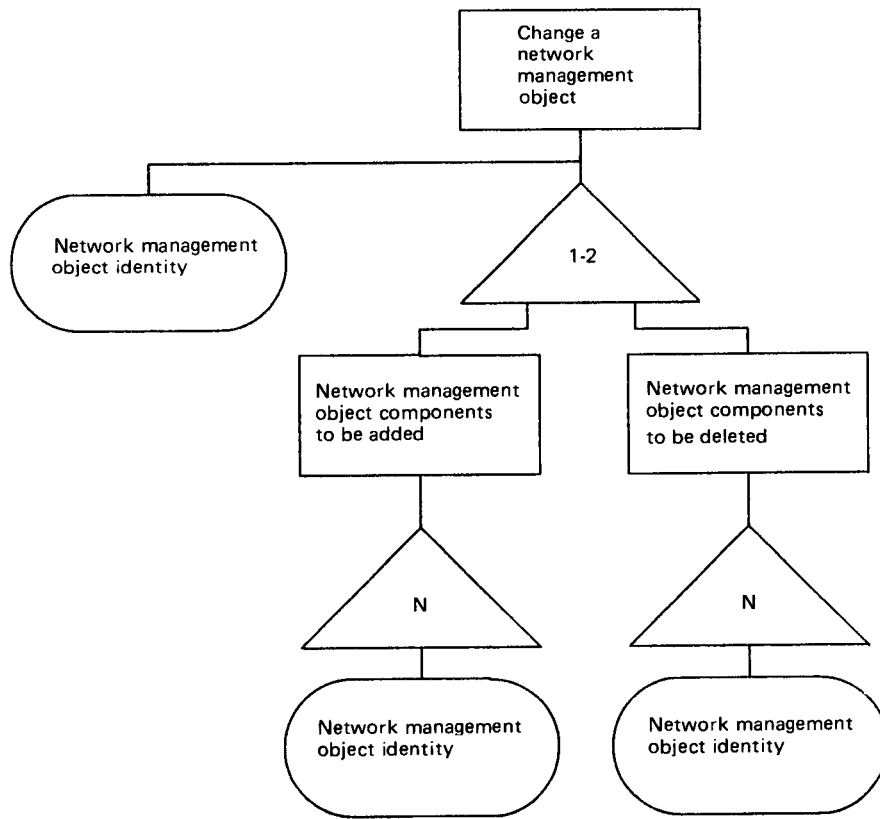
Change a network management object

Network management object identity

1-2

Network management object components to be added

Network management object components to be deleted

N

N

Network management object identity

Network management object identity